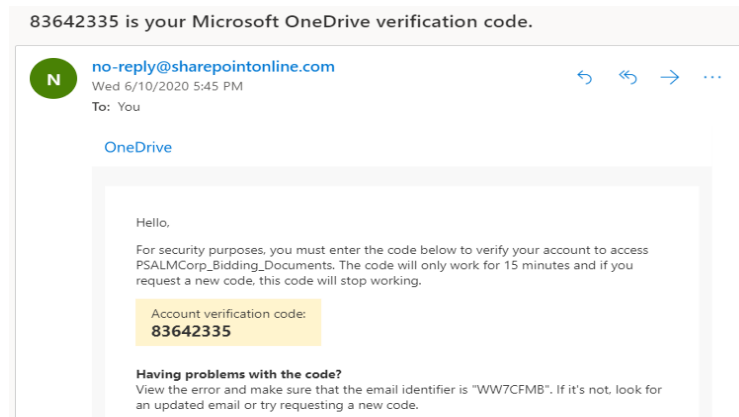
83642335 is your Microsoft OneDrive verification code.

N

no-reply@sharepointonline.com
Wed 6/10/2020 5:45 PM
To: You

OneDrive

Hello,

For security purposes, you must enter the code below to verify your account to access PSALMCorp_Bidding_Documents. The code will only work for 15 minutes and if you request a new code, this code will stop working.

Account verification code:
83642335

Having problems with the code?
View the error and make sure that the email identifier is "WW7CFMB". If it's not, look for an updated email or try requesting a new code.